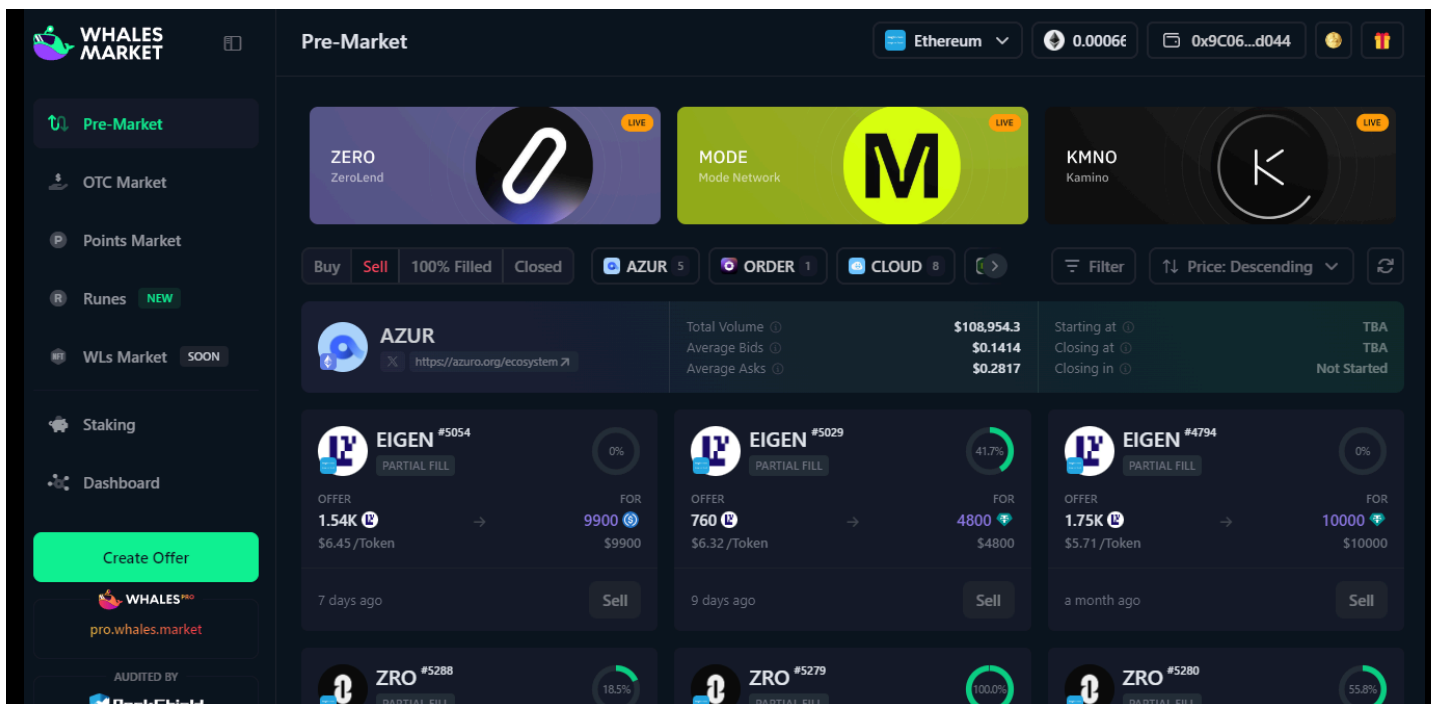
WHALES MARKET

Pre-Market

OTC Market

Points Market

Runes NEW

WLs Market SOON

Staking

Dashboard

Create Offer

WHALES PRO
pro.whales.market

AUDITED BY

Pre-Market

Ethereum
0.00066
0x9C06...d044

LIVE
ZERO
ZeroLend

LIVE
MODE
Mode Network

LIVE
KMNO
Kamino

Buy | Sell | 100% Filled | Closed

AZUR 5
ORDER 1
CLOUD 8

Filter
Price: Descending

AZUR
https://azuro.org/ecosystem

| Total Volume | $108,954.3 |
|---|---|
| Average Bids | $0.1414 |
| Average Asks | $0.2817 |

| Starting at | TBA |
|---|---|
| Closing at | TBA |
| Closing in | Not Started |

EIGEN #5054
PARTIAL FILL
0%
OFFER 1.54K
$6.45 /Token
FOR 9900
$9900
7 days ago
Sell

EIGEN #5029
PARTIAL FILL
41.7%
OFFER 760
$6.32 /Token
FOR 4800
$4800
9 days ago
Sell

EIGEN #4794
PARTIAL FILL
0%
OFFER 1.75K
$5.71 /Token
FOR 10000
$10000
a month ago
Sell

ZRO #5288
PARTIAL FILL
18.5%

ZRO #5279
100.0%

ZRO #5280
PARTIAL FILL
55.8%